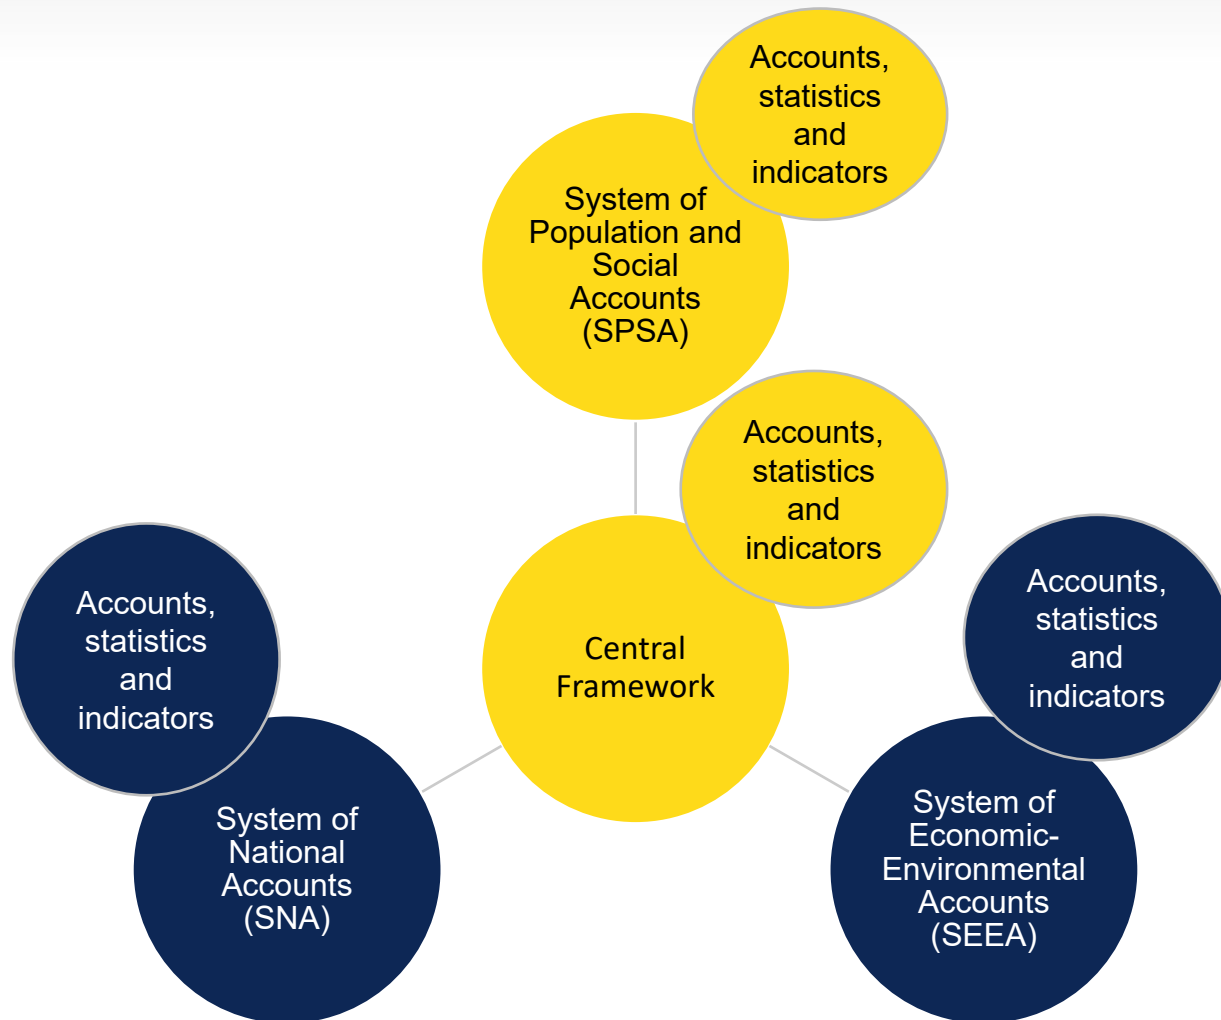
Accounts, statistics and indicators

System of Population and Social Accounts (SPSA)

Accounts, statistics and indicators

Central Framework

Accounts, statistics and indicators

System of National Accounts (SNA)

Accounts, statistics and indicators

System of Economic-Environmental Accounts (SEEA)